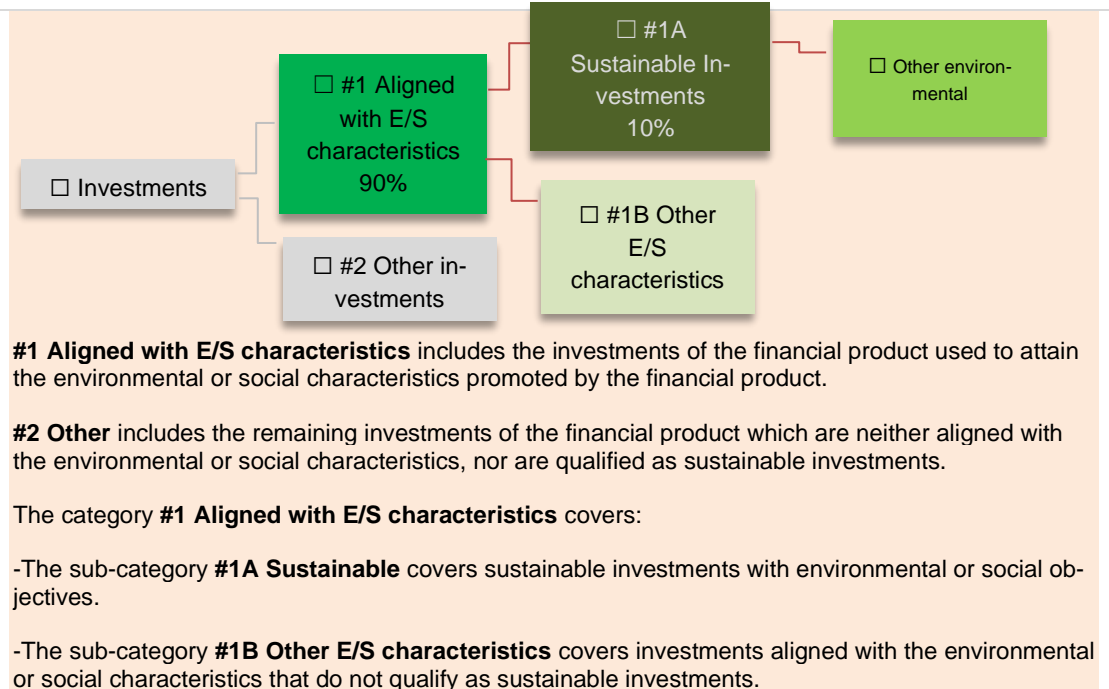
☐ Investments

☐ #1 Aligned with E/S characteristics 90%

☐ #2 Other investments

☐ #1A Sustainable Investments 10%

☐ #1B Other E/S characteristics

☐ Other environmental

**#1 Aligned with E/S characteristics** includes the investments of the financial product used to attain the environmental or social characteristics promoted by the financial product.

**#2 Other** includes the remaining investments of the financial product which are neither aligned with the environmental or social characteristics, nor are qualified as sustainable investments.

The category **#1 Aligned with E/S characteristics** covers:

-The sub-category **#1A Sustainable** covers sustainable investments with environmental or social objectives.

-The sub-category **#1B Other E/S characteristics** covers investments aligned with the environmental or social characteristics that do not qualify as sustainable investments.